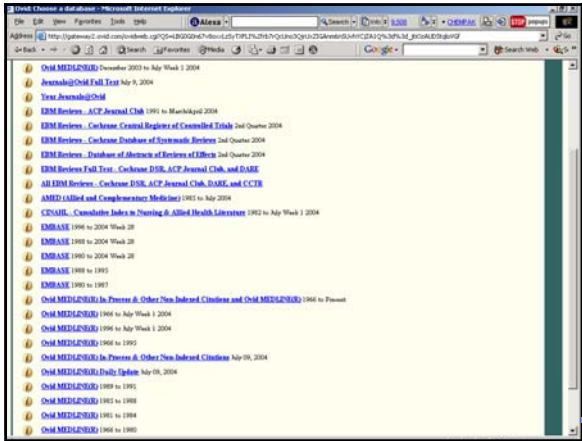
Ovid: Choose a database - Microsoft Internet Explorer

File Edit View Favorites Tools Help

Alexa

Search

Info

Address http://gateway2.ovid.com/ovidweb.cgi?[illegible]

Go

Back Search Favorites Media

Google

Search Web

Ovid MEDLINE(R) December 2003 to July Week 1 2004

Journals@Ovid Full Text July 9, 2004

Your Journals@Ovid

EBM Reviews - ACP Journal Club 1991 to March/April 2004

EBM Reviews - Cochrane Central Register of Controlled Trials 2nd Quarter 2004

EBM Reviews - Cochrane Database of Systematic Reviews 2nd Quarter 2004

EBM Reviews - Database of Abstracts of Reviews of Effects 2nd Quarter 2004

EBM Reviews Full Text - Cochrane DSR, ACP Journal Club, and DARE

All EBM Reviews - Cochrane DSR, ACP Journal Club, DARE, and CCTR

AMED (Allied and Complementary Medicine) 1985 to July 2004

CINAHL - Cumulative Index to Nursing & Allied Health Literature 1982 to July Week 1 2004

EMBASE 1996 to 2004 Week 28

EMBASE 1988 to 2004 Week 28

EMBASE 1980 to 2004 Week 28

EMBASE 1988 to 1995

EMBASE 1980 to 1987

Ovid MEDLINE(R) In-Process & Other Non-Indexed Citations and Ovid MEDLINE(R) 1966 to Present

Ovid MEDLINE(R) 1966 to July Week 1 2004

Ovid MEDLINE(R) 1996 to July Week 1 2004

Ovid MEDLINE(R) 1966 to 1995

Ovid MEDLINE(R) In-Process & Other Non-Indexed Citations July 09, 2004

Ovid MEDLINE(R) Daily Update July 09, 2004

Ovid MEDLINE(R) 1989 to 1991

Ovid MEDLINE(R) 1985 to 1988

Ovid MEDLINE(R) 1981 to 1984

Ovid MEDLINE(R) 1966 to 1980